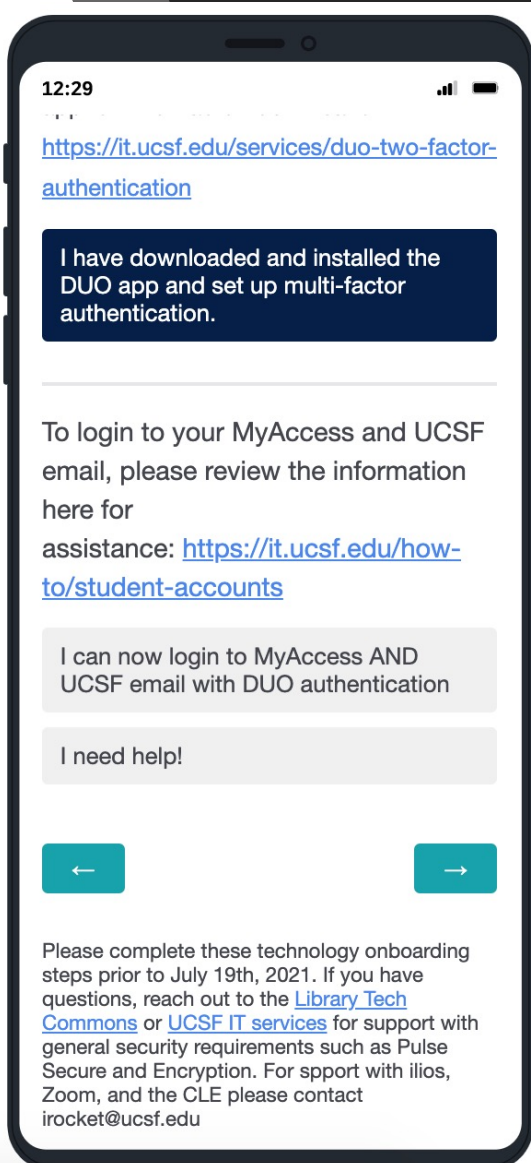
12:29

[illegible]
https://it.ucsf.edu/services/duo-two-factor-authentication

I have downloaded and installed the DUO app and set up multi-factor authentication.

To login to your MyAccess and UCSF email, please review the information here for assistance: https://it.ucsf.edu/how-to/student-accounts

I can now login to MyAccess AND UCSF email with DUO authentication

I need help!

←

→

Please complete these technology onboarding steps prior to July 19th, 2021. If you have questions, reach out to the Library Tech Commons or UCSF IT services for support with general security requirements such as Pulse Secure and Encryption. For spport with ilios, Zoom, and the CLE please contact irocket@ucsf.edu